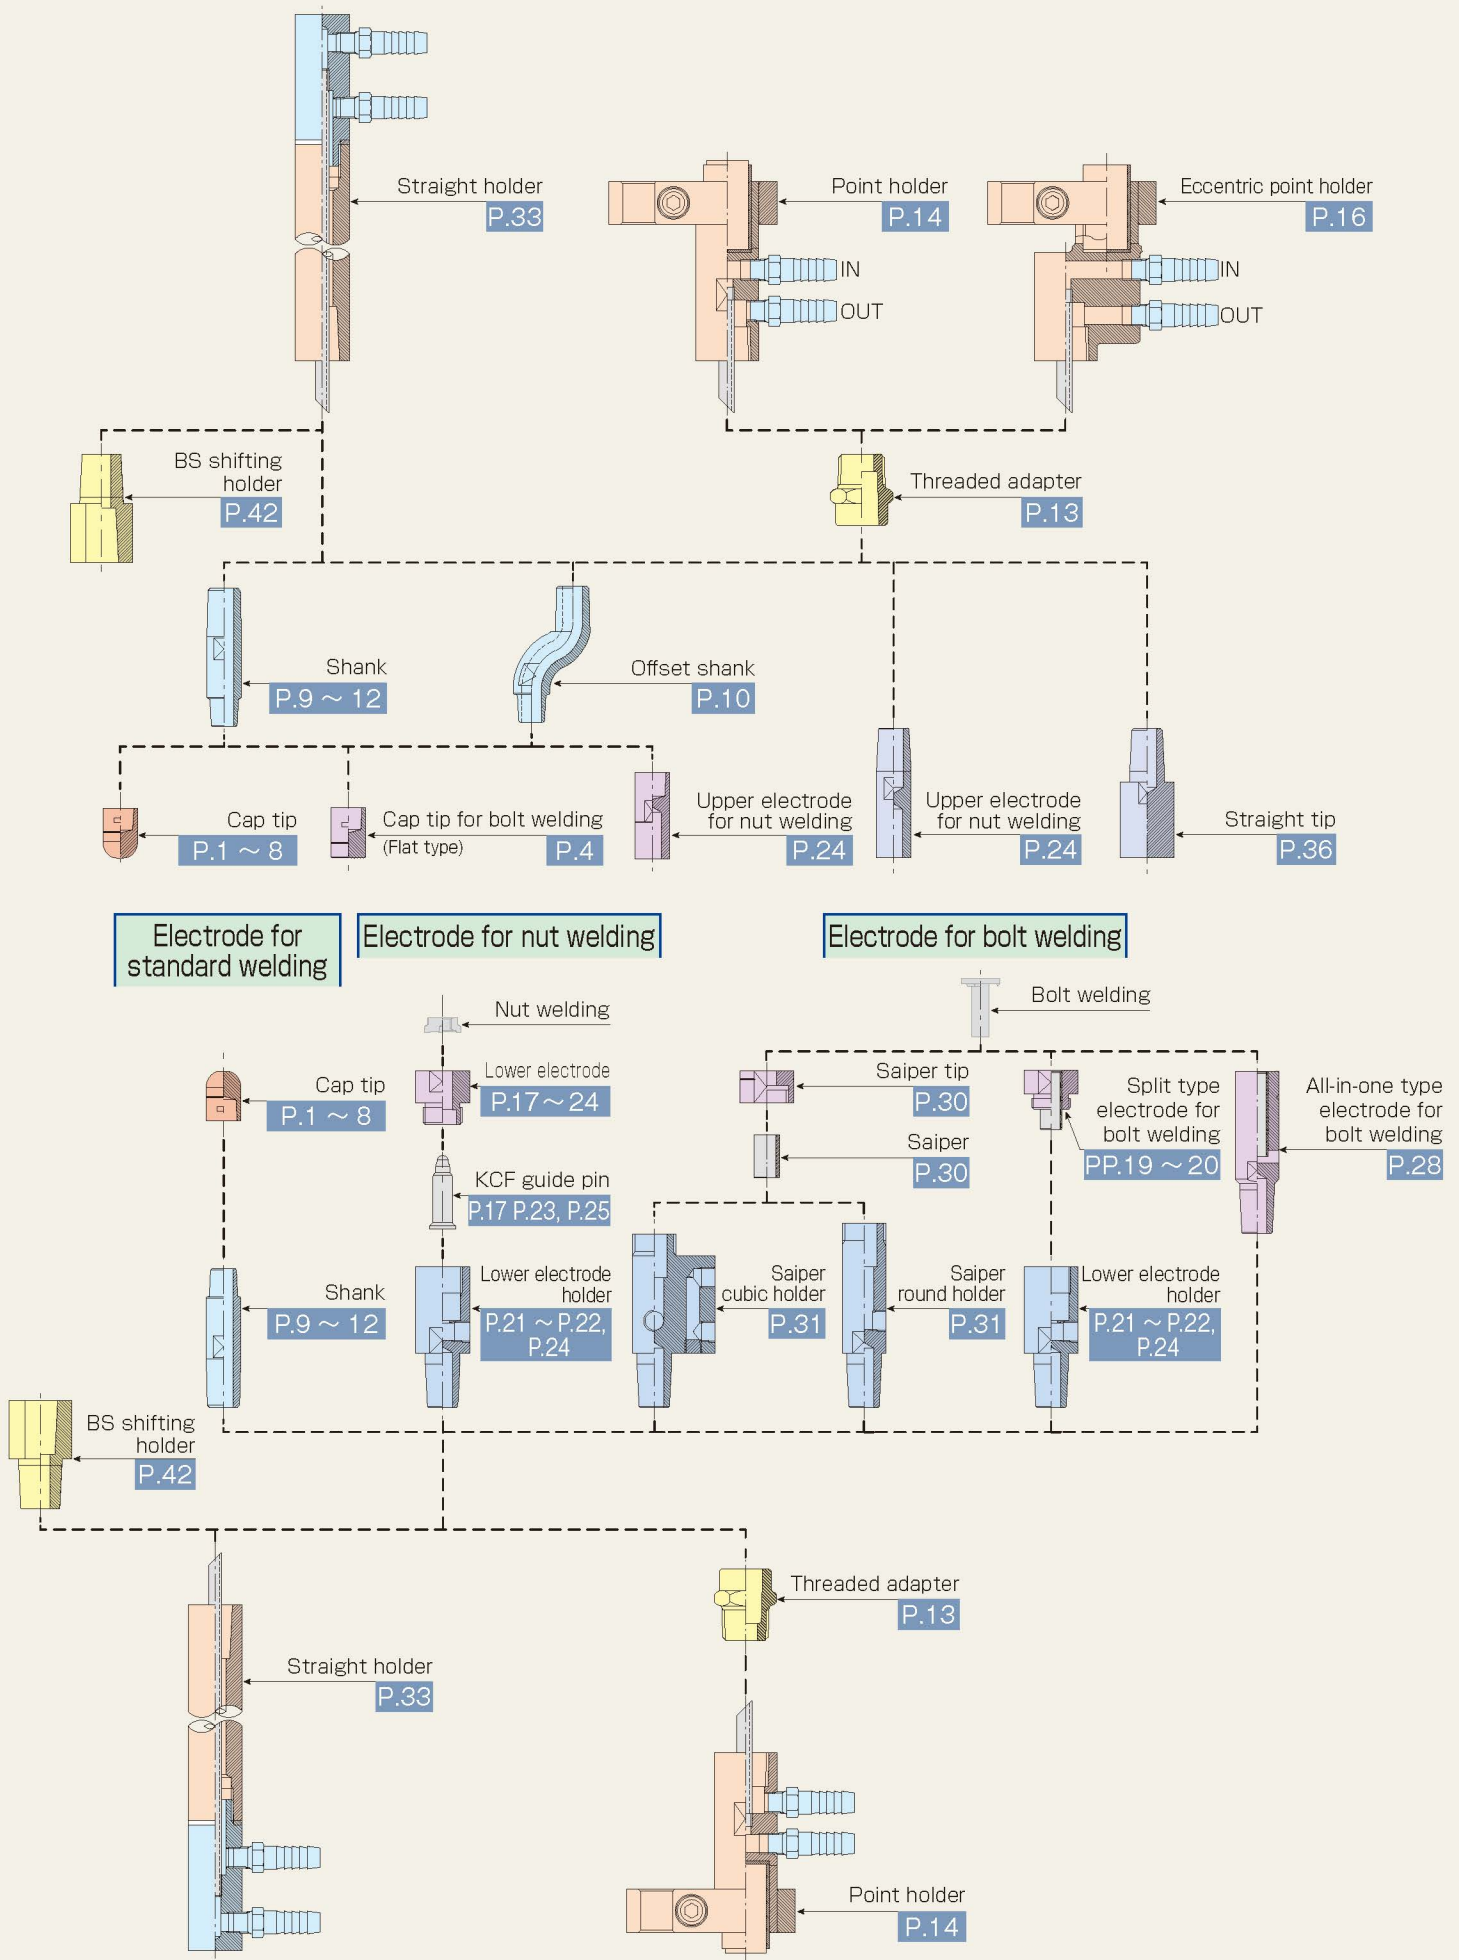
Straight holder
P.33

Point holder
P.14

IN
OUT

Eccentric point holder
P.16

IN
OUT

BS shifting holder
P.42

Threaded adapter
P.13

Shank
P.9 ～ 12

Offset shank
P.10

Cap tip
P.1 ～ 8

Cap tip for bolt welding
(Flat type)
P.4

Upper electrode for nut welding
P.24

Upper electrode for nut welding
P.24

Straight tip
P.36

Electrode for standard welding

Electrode for nut welding

Electrode for bolt welding

Nut welding

Bolt welding

Cap tip
P.1 ～ 8

Lower electrode
P.17～24

Saiper tip
P.30

Split type electrode for bolt welding
PP.19 ～ 20

All-in-one type electrode for bolt welding
P.28

Saiper
P.30

KCF guide pin
P.17 P.23, P.25

Shank
P.9 ～ 12

Lower electrode holder
P.21 ～ P.22, P.24

Saiper cubic holder
P.31

Saiper round holder
P.31

Lower electrode holder
P.21 ～ P.22, P.24

BS shifting holder
P.42

Threaded adapter
P.13

Straight holder
P.33

Point holder
P.14